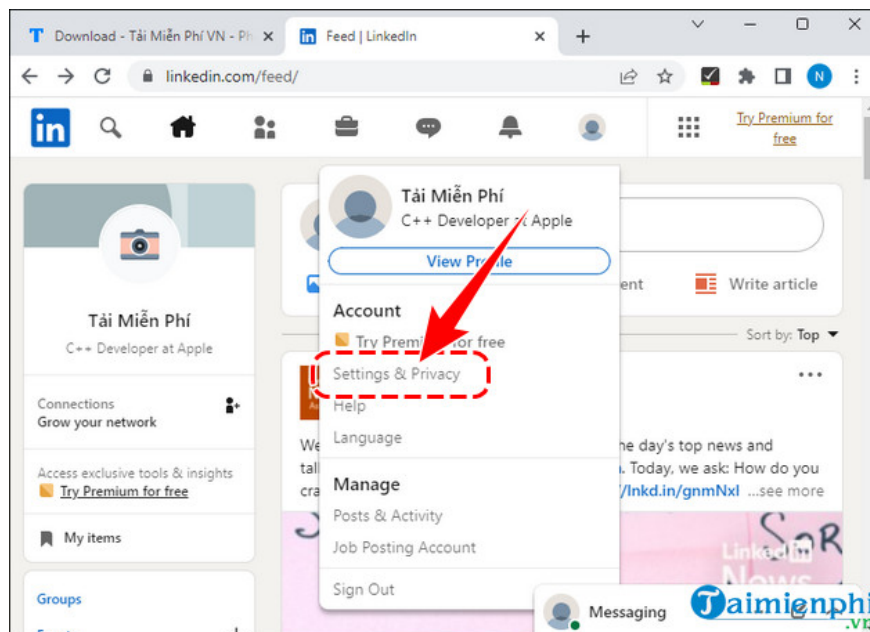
Download - Tải Miễn Phí VN - Ph ×
Feed | LinkedIn ×
+
linkedin.com/feed/
N
in
Try Premium for free

Tải Miễn Phí
C++ Developer at Apple
View Profile

Account
Try Premium for free
Settings & Privacy
Help
Language

Manage
Posts & Activity
Job Posting Account

Sign Out

Tải Miễn Phí
C++ Developer at Apple

Connections
Grow your network

Access exclusive tools & insights
Try Premium for free

My items

Groups

ent
Write article
Sort by: Top

We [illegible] he day's top news and
tal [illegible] . Today, we ask: How do you
cra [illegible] /lnkd.in/gnmNxl ...see more

Messaging
Taimienphi .vn